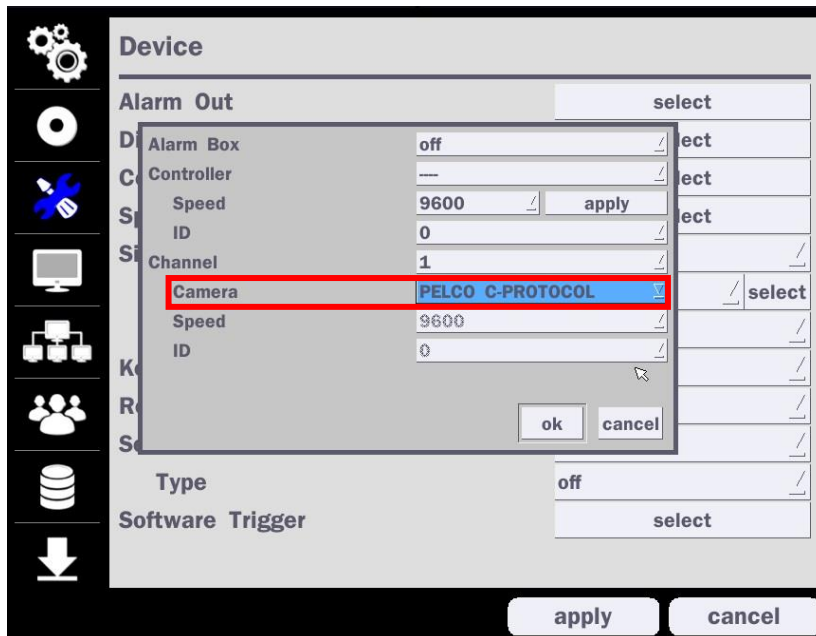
Device

Alarm Out | select

Di | lect
Co | lect
Sp | lect
Si
select
Ke
Re
Se

Alarm Box | off
Controller | ---
Speed | 9600 | apply
ID | 0
Channel | 1
Camera | PELCO C-PROTOCOL
Speed | 9600
ID | 0

ok | cancel

Type | off
Software Trigger | select

apply | cancel